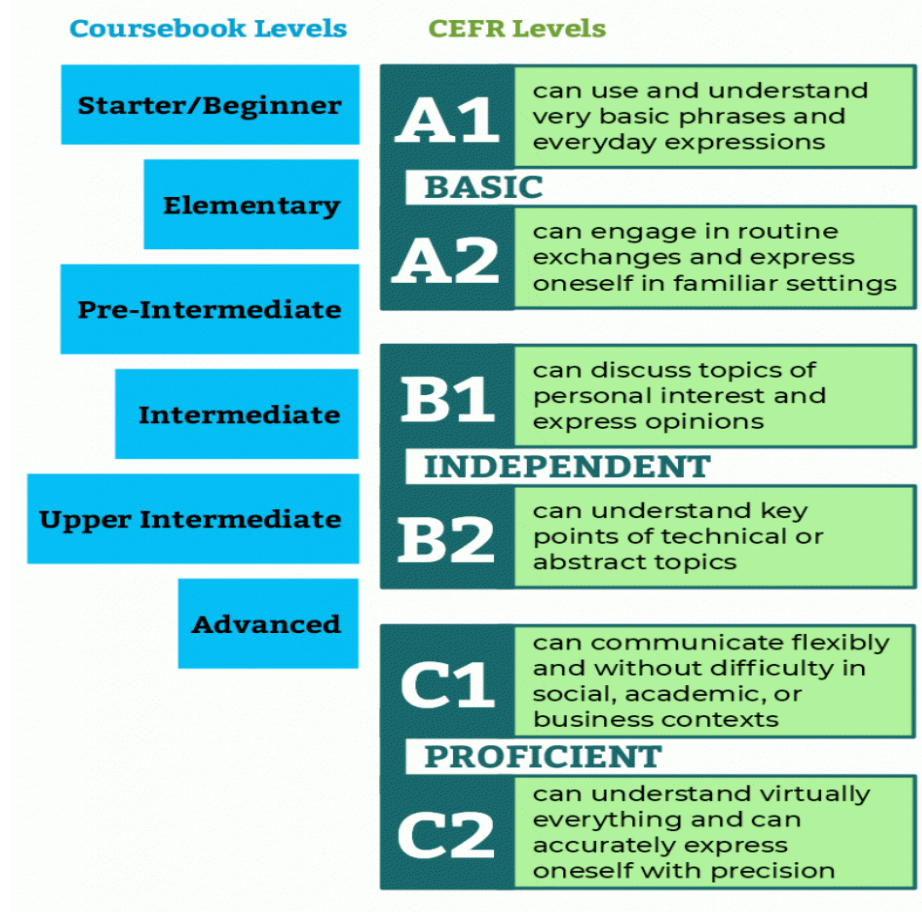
Coursebook Levels

Starter/Beginner

Elementary

Pre-Intermediate

Intermediate

Upper Intermediate

Advanced

CEFR Levels

A1 can use and understand very basic phrases and everyday expressions

BASIC

A2 can engage in routine exchanges and express oneself in familiar settings

B1 can discuss topics of personal interest and express opinions

INDEPENDENT

B2 can understand key points of technical or abstract topics

C1 can communicate flexibly and without difficulty in social, academic, or business contexts

PROFICIENT

C2 can understand virtually everything and can accurately express oneself with precision